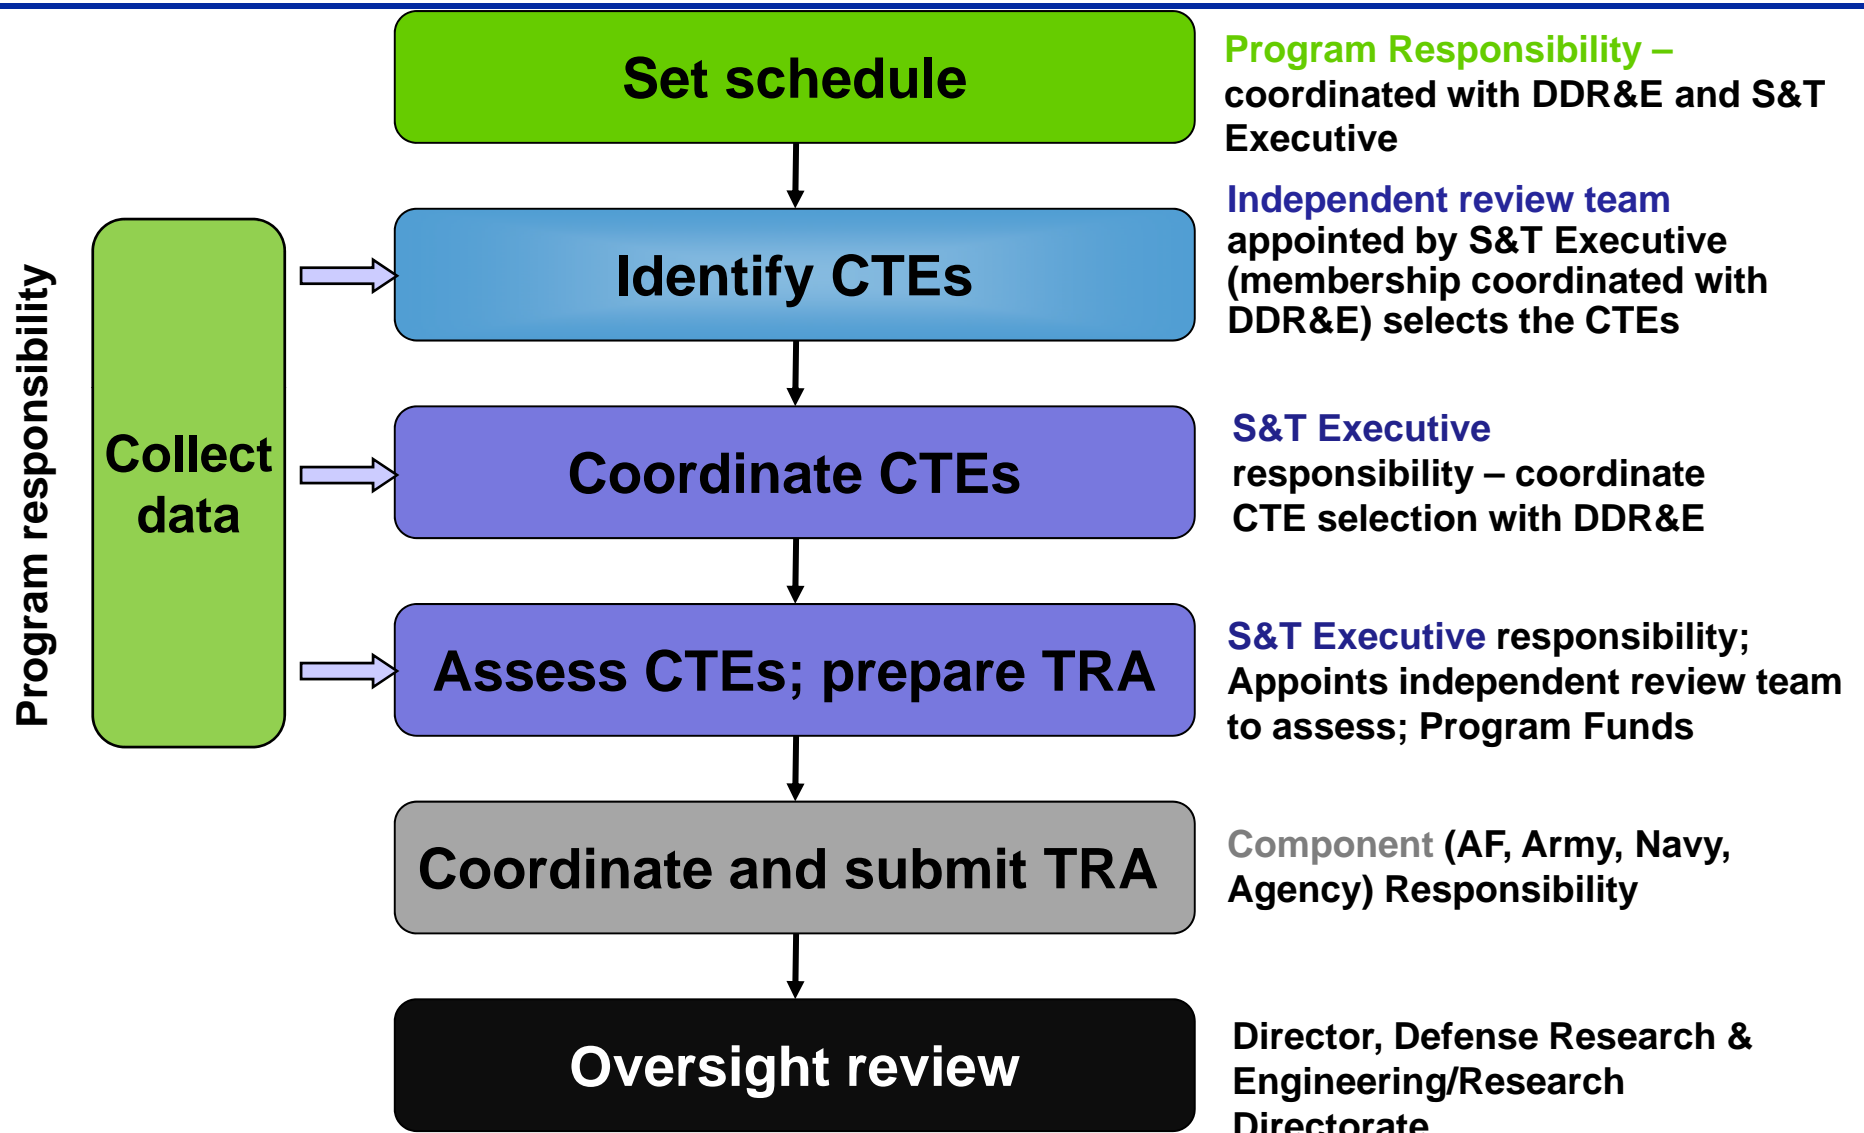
Program responsibility

Collect data

Set schedule

Program Responsibility – coordinated with DDR&E and S&T Executive

Identify CTEs

Independent review team appointed by S&T Executive (membership coordinated with DDR&E) selects the CTEs

Coordinate CTEs

S&T Executive responsibility – coordinate CTE selection with DDR&E

Assess CTEs; prepare TRA

S&T Executive responsibility; Appoints independent review team to assess; Program Funds

Coordinate and submit TRA

Component (AF, Army, Navy, Agency) Responsibility

Oversight review

Director, Defense Research & Engineering/Research Directorate